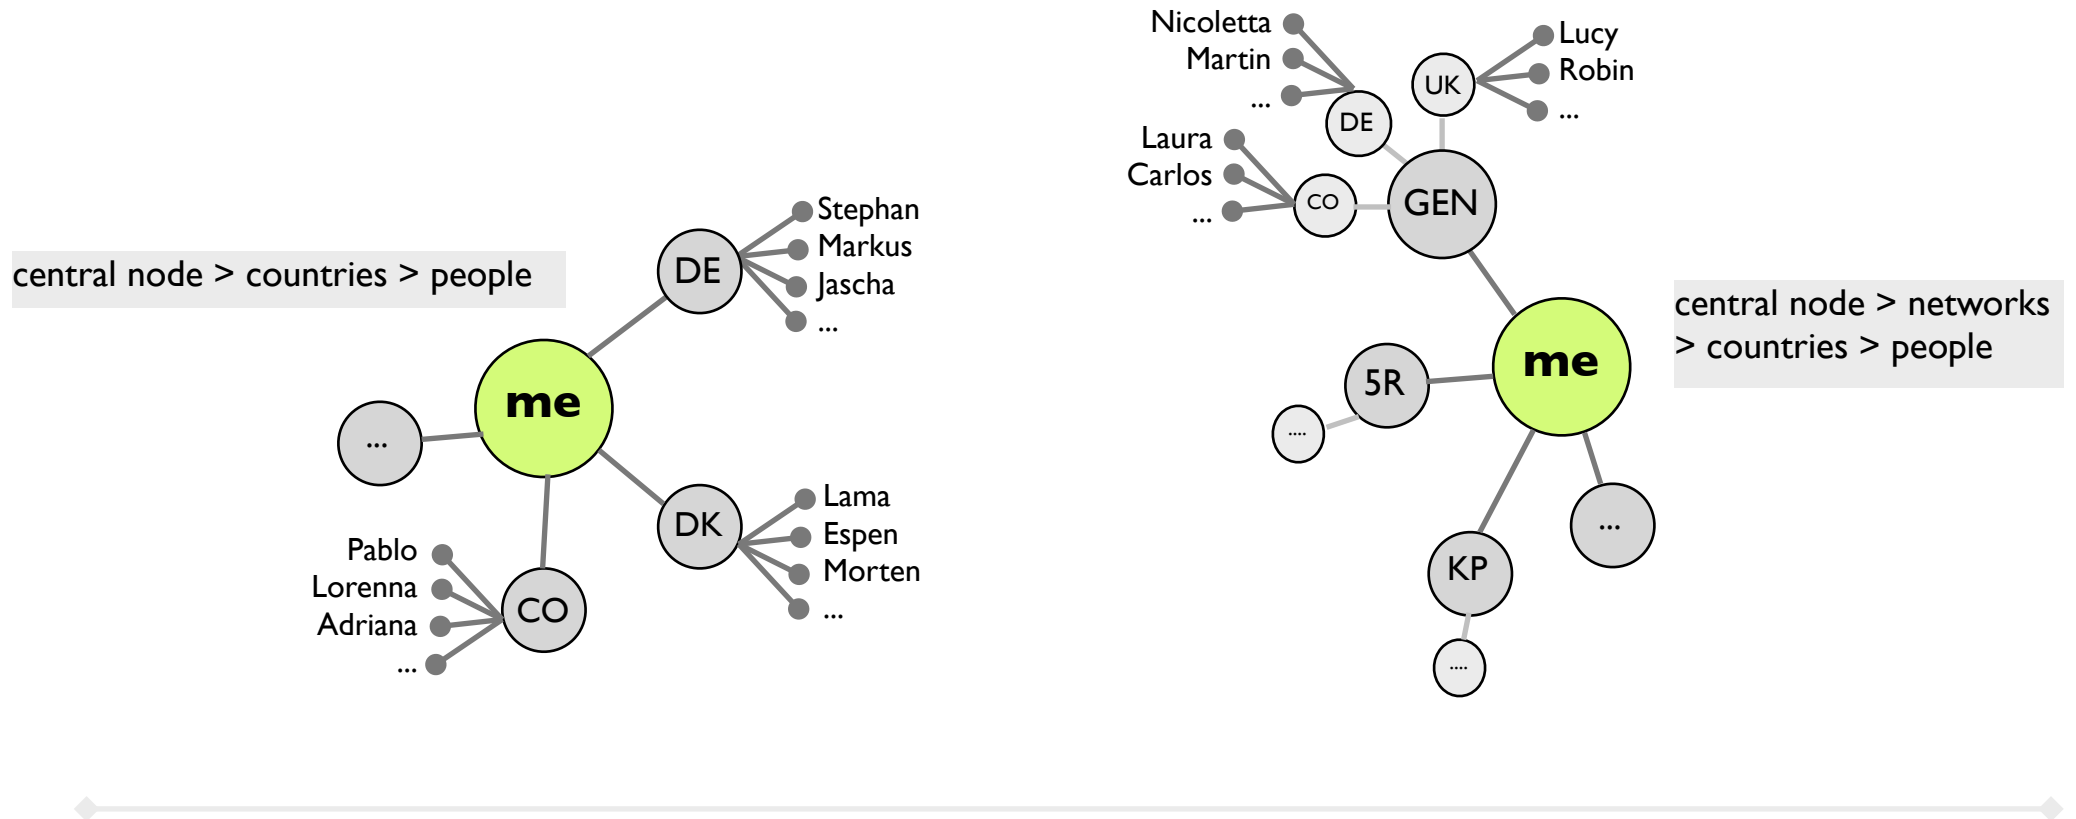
central node > countries > people

DE
Stephan
Markus
Jascha
...

me

...

DK
Lama
Espen
Morten
...

CO
Pablo
Lorenna
Adriana
...

Nicoletta
Martin
...
DE

UK
Lucy
Robin
...

Laura
Carlos
...
CO

GEN

central node > networks > countries > people

me

5R
....

KP
....

...